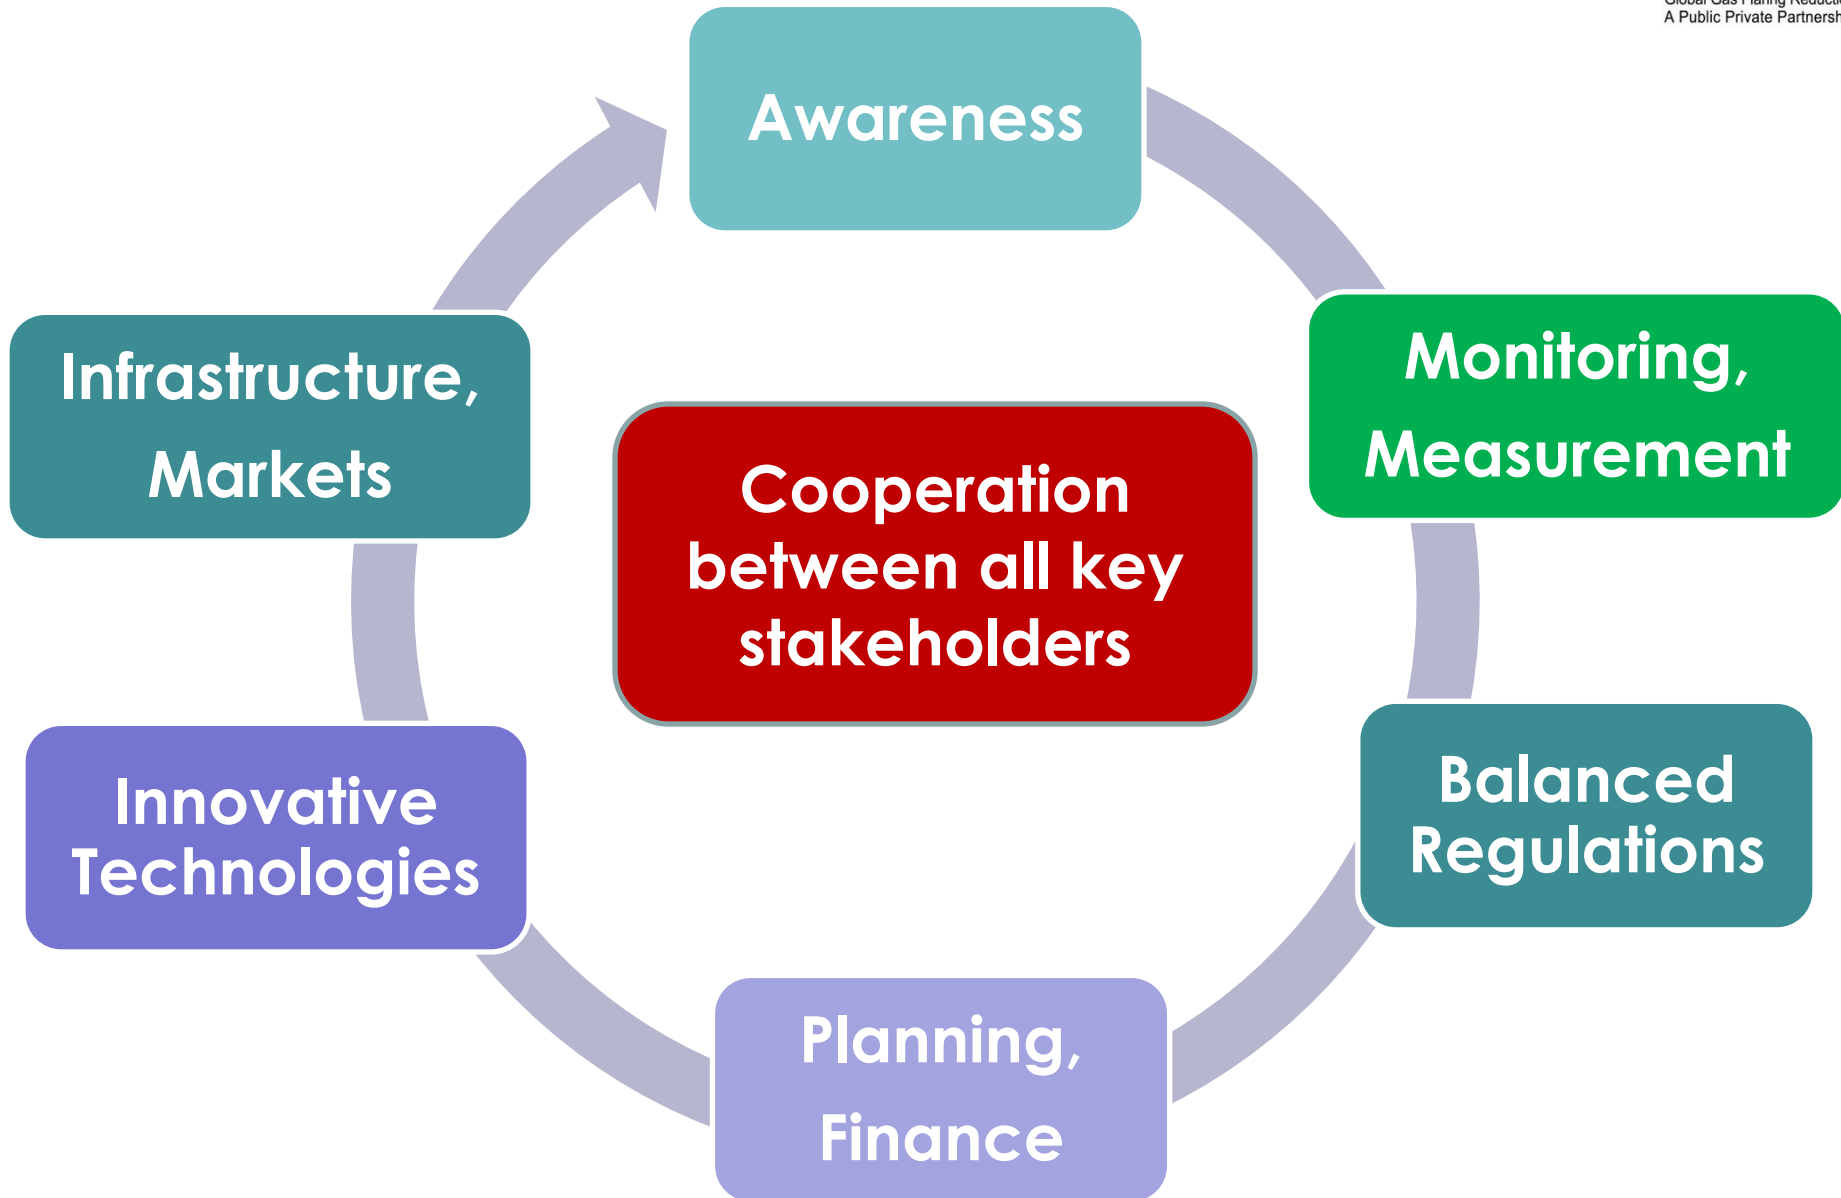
Global Gas Flaring Reducti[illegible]
A Public Private Partnersh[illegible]

Awareness

Monitoring, Measurement

Balanced Regulations

Planning, Finance

Innovative Technologies

Infrastructure, Markets

Cooperation between all key stakeholders